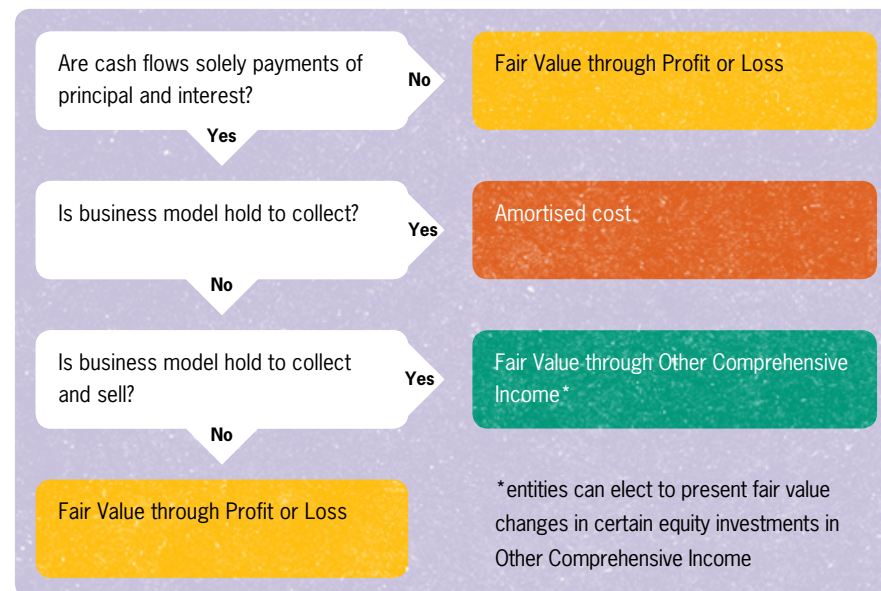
Are cash flows solely payments of principal and interest?

No

Fair Value through Profit or Loss

Yes

Is business model hold to collect?

Yes

Amortised cost

No

Is business model hold to collect and sell?

Yes

Fair Value through Other Comprehensive Income*

No

Fair Value through Profit or Loss

*entities can elect to present fair value changes in certain equity investments in Other Comprehensive Income